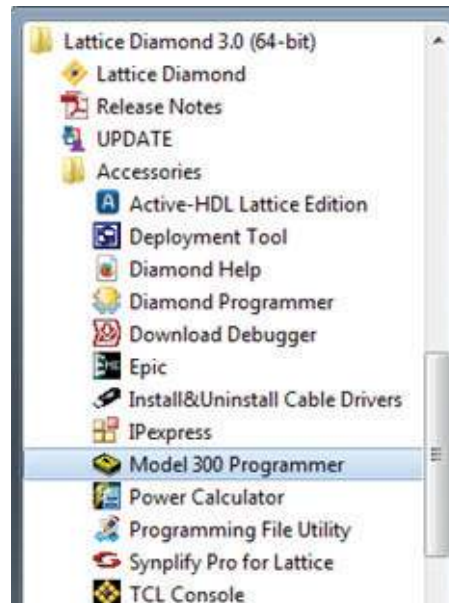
Lattice Diamond 3.0 (64-bit)
Lattice Diamond
Release Notes
UPDATE
Accessories
Active-HDL Lattice Edition
Deployment Tool
Diamond Help
Diamond Programmer
Download Debugger
Epic
Install&Uninstall Cable Drivers
IPexpress
Model 300 Programmer
Power Calculator
Programming File Utility
Synplify Pro for Lattice
TCL Console